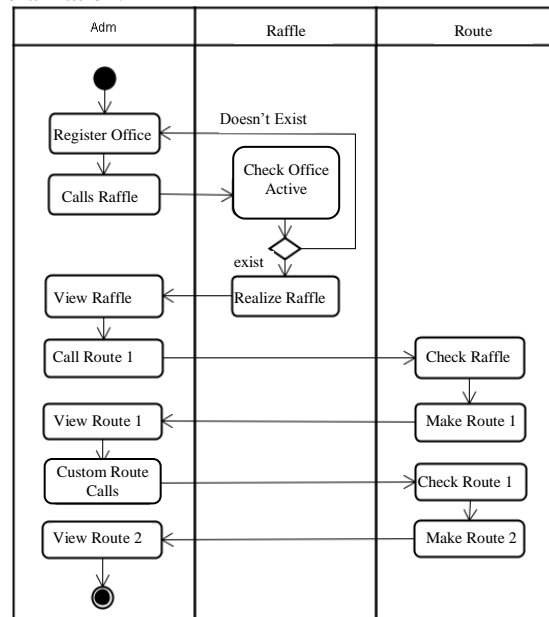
Adm

Raffle

Route

Register Office

Doesn't Exist

Calls Raffle

Check Office Active

exist

View Raffle

Realize Raffle

Call Route 1

Check Raffle

View Route 1

Make Route 1

Custom Route Calls

Check Route 1

View Route 2

Make Route 2